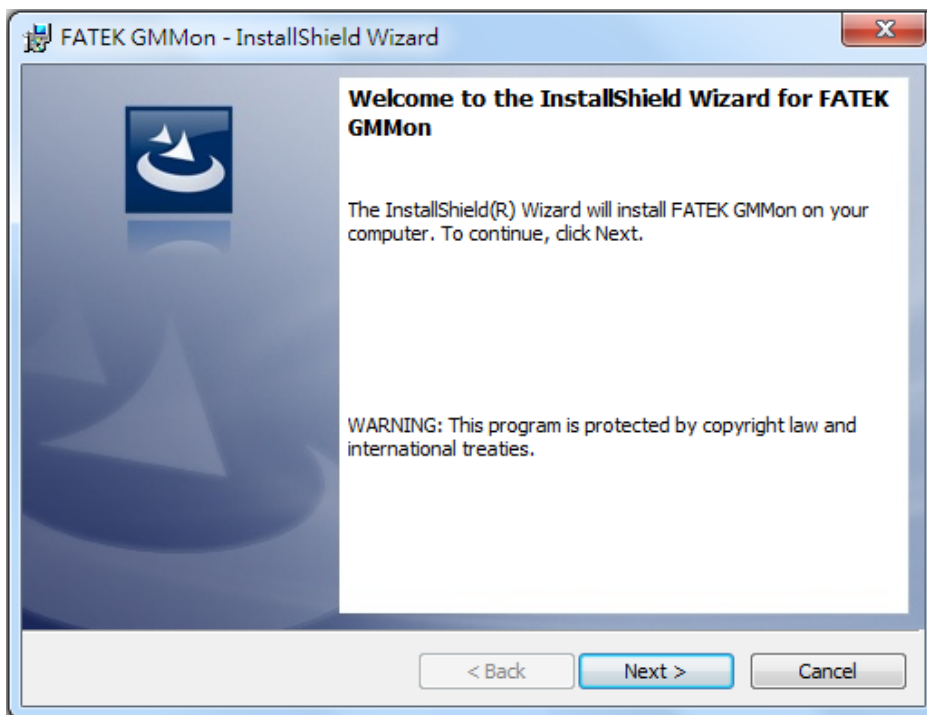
FATEK GMMon - InstallShield Wizard

Welcome to the InstallShield Wizard for FATEK GMMon

The InstallShield(R) Wizard will install FATEK GMMon on your computer. To continue, click Next.

WARNING: This program is protected by copyright law and international treaties.

< Back
Next >
Cancel